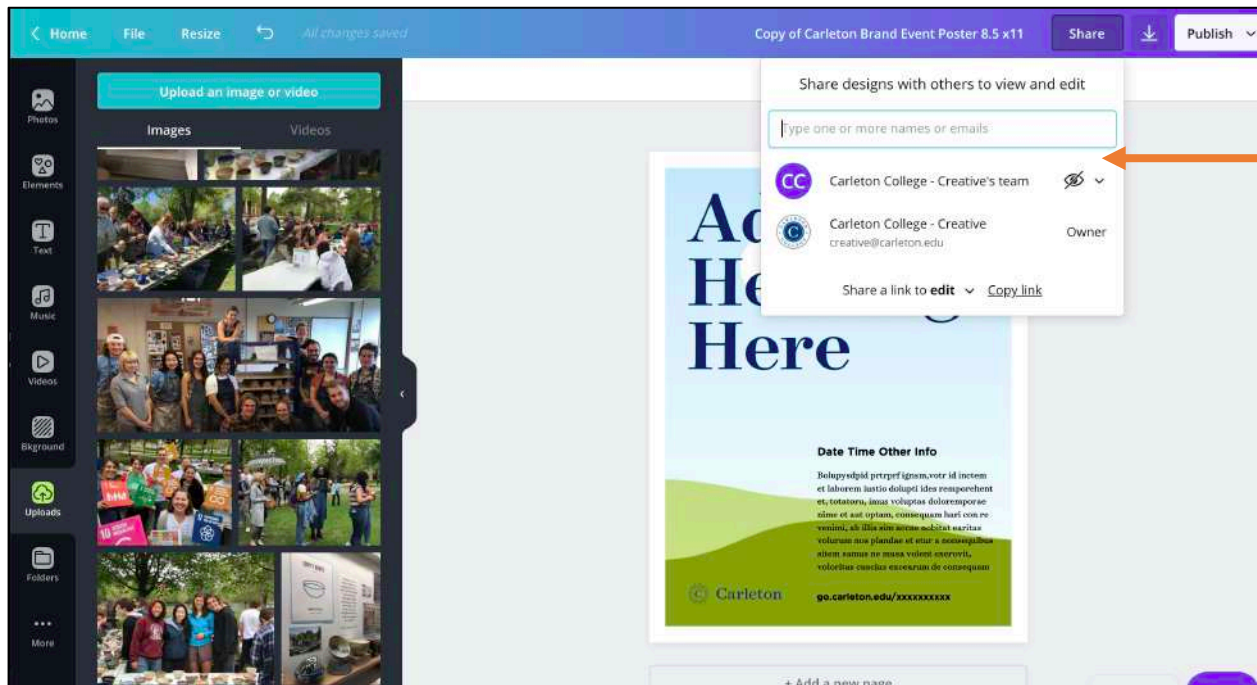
< Home File Resize All changes saved

Copy of Carleton Brand Event Poster 8.5 x11 Share Publish

Photos

Elements

Text

Music

Videos

Bkground

Uploads

Folders

More

Upload an image or video

Images Videos

Share designs with others to view and edit

Type one or more names or emails

CC Carleton College - Creative's team

Carleton College - Creative
creative@carleton.edu
Owner

Share a link to edit Copy link

Ac
He
Here

Date Time Other Info

Bolupysdpid prtrprf ignsm,votr id inctem et laborem iustio dolupti ides resporehent et, totatoru, imus voluptas doloremporae nime et aut optam, consequam hari con re venimi, ab illia sim acrae nobitat earitas volurum nus plandae et etur a consequibus sitem samus ne masa volent exerovit, voloritus concius excearum de consequam

Carleton

go.carleton.edu/xxxxxxxxxx

+ Add a new page